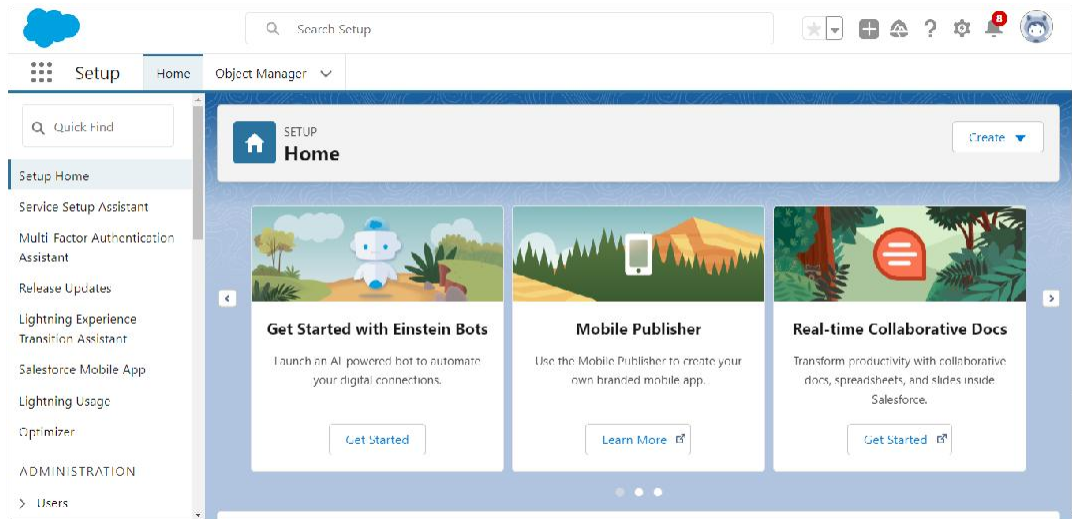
Search Setup

8

Setup Home Object Manager

Quick Find

Setup Home

Service Setup Assistant

Multi Factor Authentication Assistant

Release Updates

Lightning Experience Transition Assistant

Salesforce Mobile App

Lightning Usage

Optimizer

ADMINISTRATION

Users

SETUP
Home

Create

Get Started with Einstein Bots

Launch an AI-powered bot to automate your digital connections.

Get Started

Mobile Publisher

Use the Mobile Publisher to create your own branded mobile app.

Learn More

Real-time Collaborative Docs

Transform productivity with collaborative docs, spreadsheets, and slides inside Salesforce.

Get Started